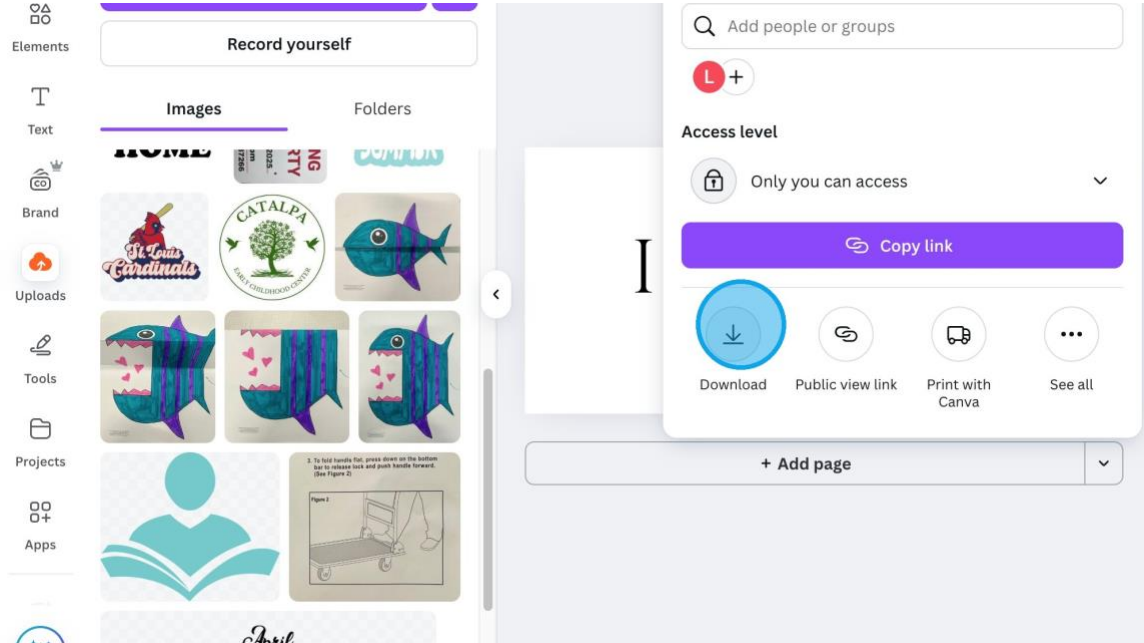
Elements

Text

Brand

Uploads

Tools

Projects

Apps

Record yourself

Images

Folders

HOME

St. Louis Cardinals

CATALPA

EARLY CHILDHOOD CENTER

3. To fold handle flat, press down on the bottom bar to release lock and push handle forward. (See Figure 2)

Figure 2

April

Add people or groups

L +

Access level

Only you can access

Copy link

Download

Public view link

Print with Canva

See all

+ Add page